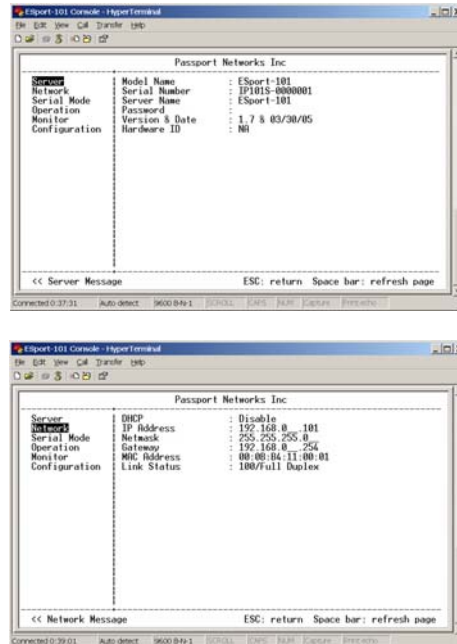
ESport-101 Console - HyperTerminal
File Edit View Call Transfer Help

Passport Networks Inc

Server
Network
Serial Mode
Operation
Monitor
Configuration

Model Name : ESport-101
Serial Number : IP101S-0000001
Server Name : ESport-101
Password :
Version & Date : 1.7 & 03/30/05
Hardware ID : NA

<< Server Message
ESC: return Space bar: refresh page

Connected 0:37:31 Auto detect 9600 8-N-1 SCROLL CAPS NUM Capture Print echo

ESport-101 Console - HyperTerminal
File Edit View Call Transfer Help

Passport Networks Inc

Server
Network
Serial Mode
Operation
Monitor
Configuration

DHCP : Disable
IP Address : 192.168.0.__101
Netmask : 255.255.255.0
Gateway : 192.168.0.__254
MAC Address : 00:08:B4:11:00:01
Link Status : 100/Full Duplex

<< Network Message
ESC: return Space bar: refresh page

Connected 0:39:01 Auto detect 9600 8-N-1 SCROLL CAPS NUM Capture Print echo